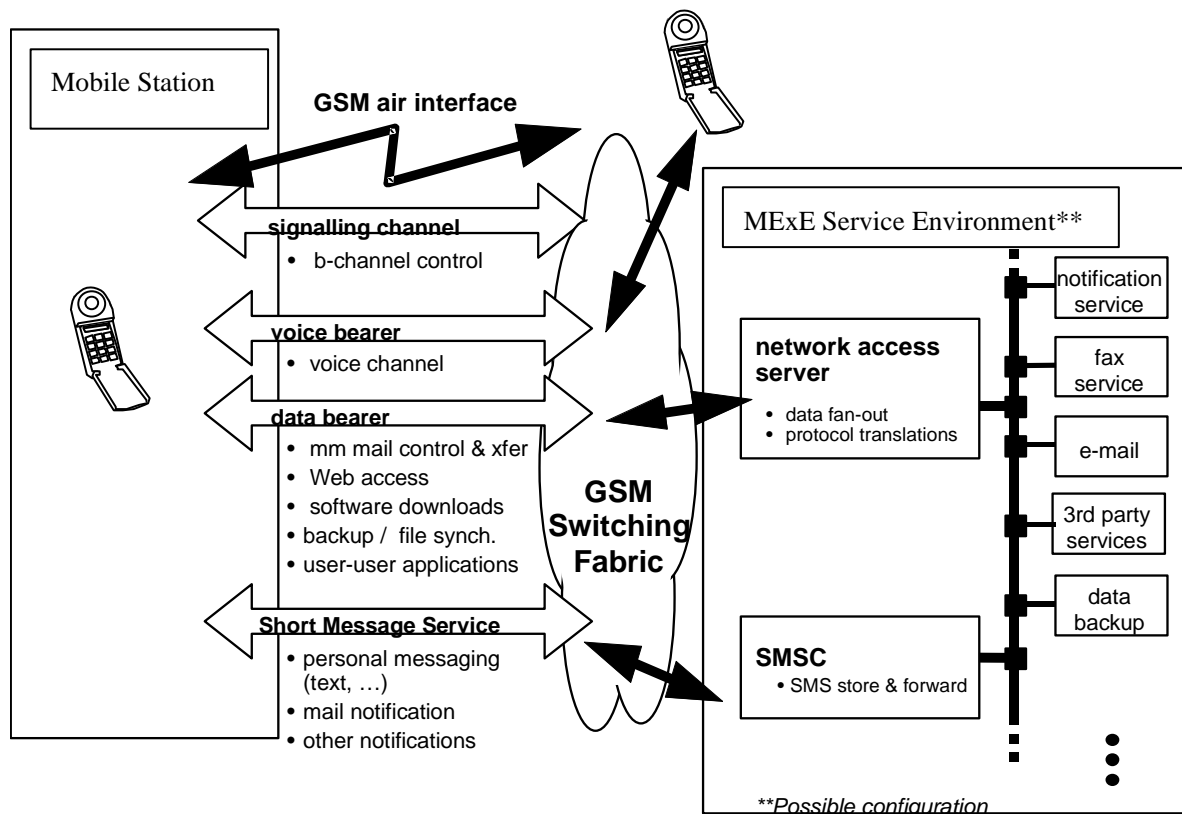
Mobile Station

GSM air interface

signalling channel
• b-channel control

voice bearer
• voice channel

data bearer
• mm mail control & xfer
• Web access
• software downloads
• backup / file synch.
• user-user applications

Short Message Service
• personal messaging (text, …)
• mail notification
• other notifications

GSM Switching Fabric

MExE Service Environment**

network access server
• data fan-out
• protocol translations

SMSC
• SMS store & forward

notification service

fax service

e-mail

3rd party services

data backup

**Possible configuration